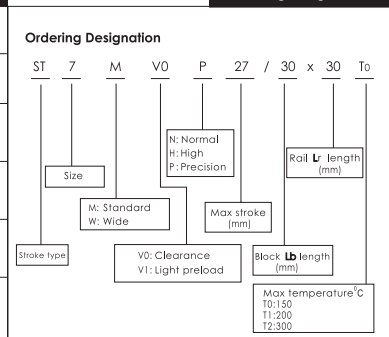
Ordering Designation

ST 7 M V0 P 27 / 30 x 30 T0

N: Normal
H: High
P: Precision

Rail Lr length (mm)

Size

M: Standard
W: Wide

Max stroke (mm)

Stroke type

V0: Clearance
V1: Light preload

Block Lb length (mm)

Max temperature°C
T0:150
T1:200
T2:300